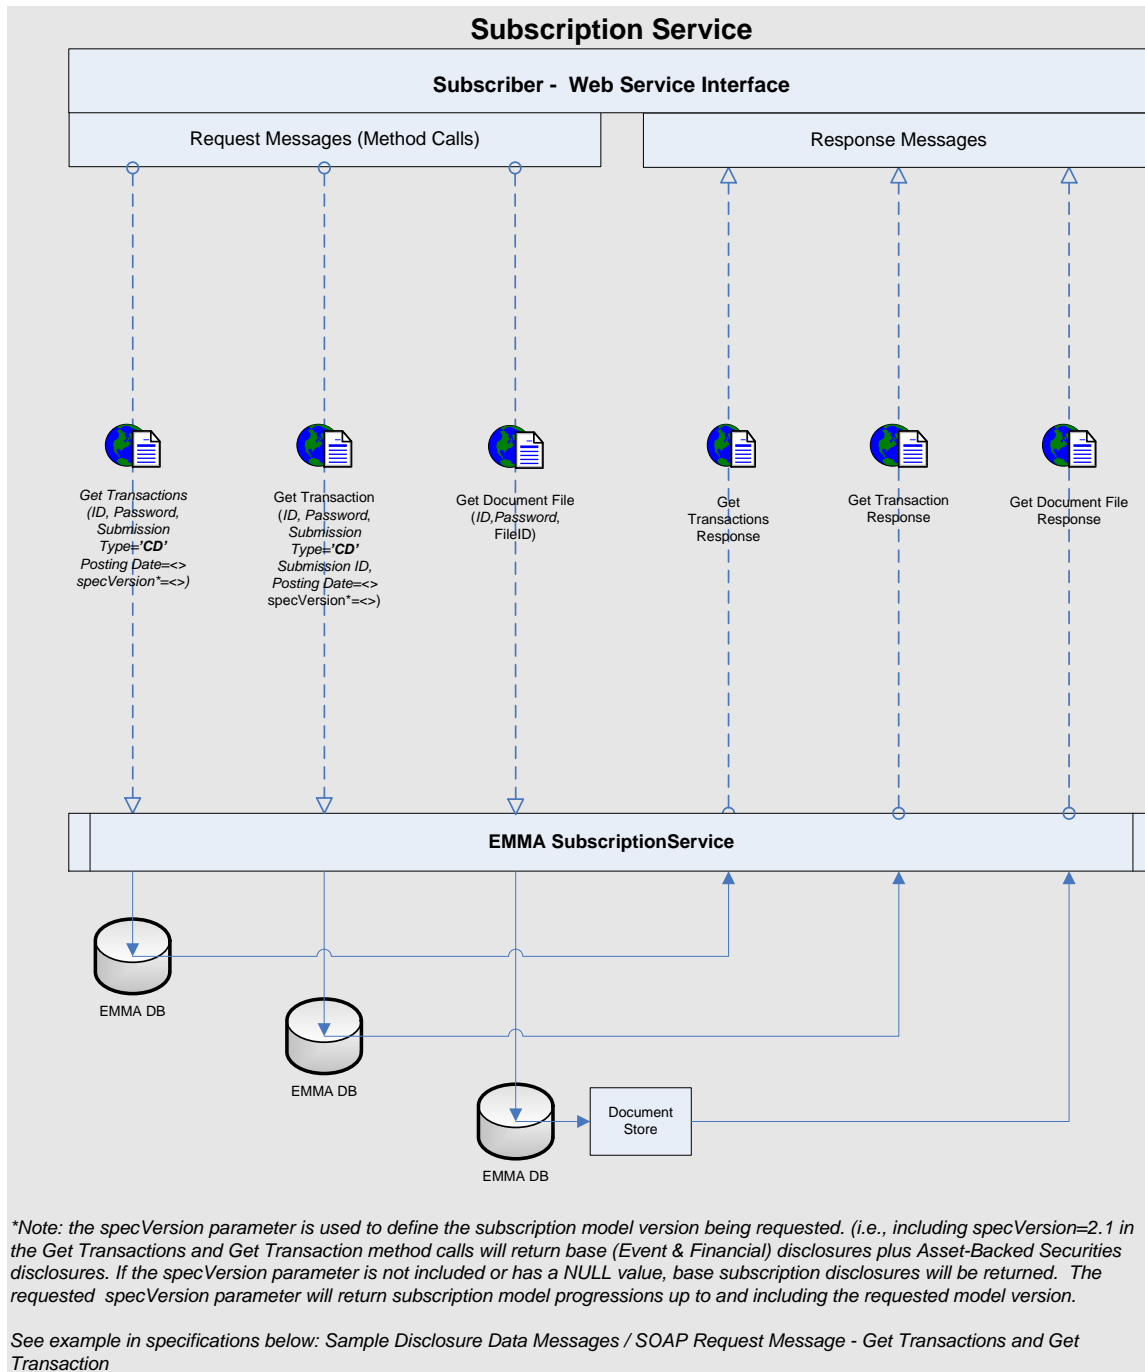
Subscription Service

Subscriber - Web Service Interface

Request Messages (Method Calls)

Response Messages

Get Transactions (ID, Password, Submission Type='CD' Posting Date=<> specVersion*=<>)

Get Transaction (ID, Password, Submission Type='CD' Submission ID, Posting Date=<> specVersion*=<>)

Get Document File (ID,Password, FileID)

Get Transactions Response

Get Transaction Response

Get Document File Response

EMMA SubscriptionService

EMMA DB

EMMA DB

EMMA DB

Document Store

*Note: the specVersion parameter is used to define the subscription model version being requested. (i.e., including specVersion=2.1 in the Get Transactions and Get Transaction method calls will return base (Event & Financial) disclosures plus Asset-Backed Securities disclosures. If the specVersion parameter is not included or has a NULL value, base subscription disclosures will be returned. The requested specVersion parameter will return subscription model progressions up to and including the requested model version.

See example in specifications below: Sample Disclosure Data Messages / SOAP Request Message - Get Transactions and Get Transaction